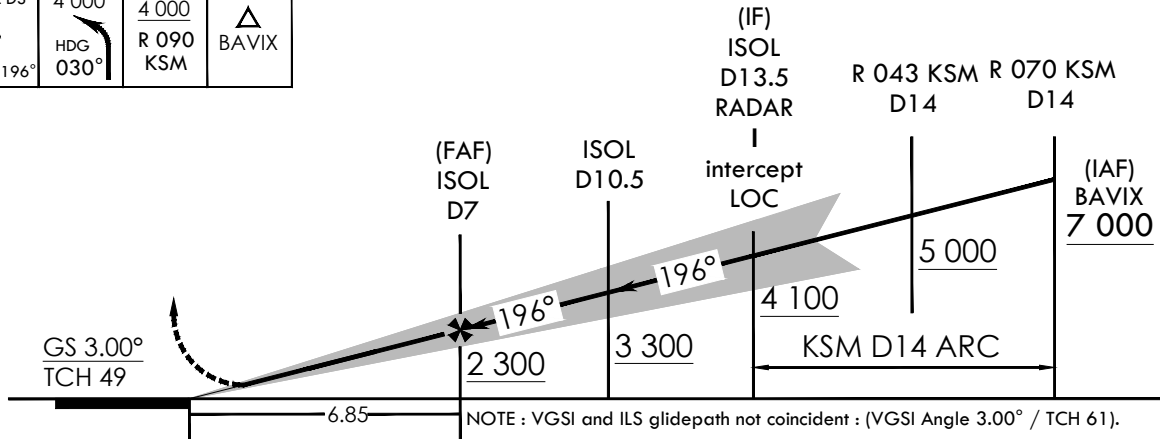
D3

196°

4 000

HDG 030°

4 000

R 090 KSM

BAVIX

(IF) ISOL D13.5 RADAR

intercept LOC

R 043 KSM D14

R 070 KSM D14

(FAF) ISOL D7

ISOL D10.5

(IAF) BAVIX

7 000

5 000

196°

196°

4 100

GS 3.00°

TCH 49

2 300

3 300

KSM D14 ARC

6.85

NOTE : VGSI and ILS glidepath not coincident : (VGSI Angle 3.00° / TCH 61).